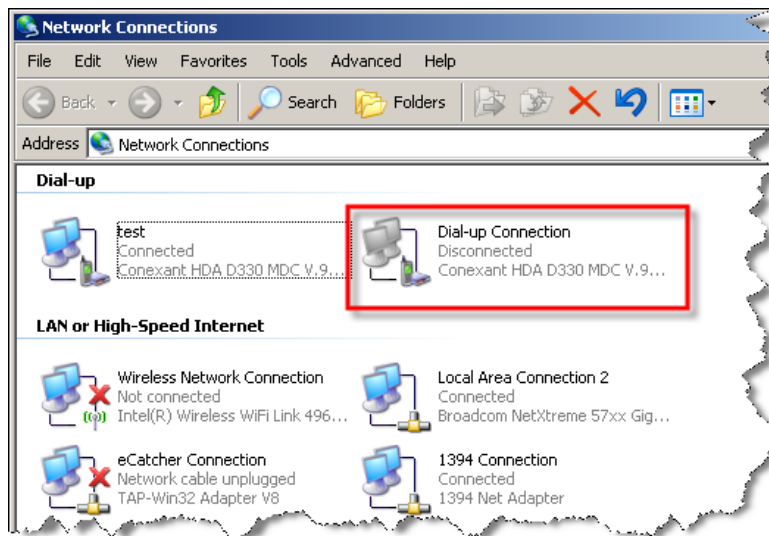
Network Connections

File Edit View Favorites Tools Advanced Help

Back Search Folders

Address Network Connections

Dial-up

test
Connected
Conexant HDA D330 MDC V.9...

Dial-up Connection
Disconnected
Conexant HDA D330 MDC V.9...

LAN or High-Speed Internet

Wireless Network Connection
Not connected
Intel(R) Wireless WiFi Link 496...

Local Area Connection 2
Connected
Broadcom NetXtreme 57xx Gig...

eCatcher Connection
Network cable unplugged
TAP-Win32 Adapter V8

1394 Connection
Connected
1394 Net Adapter